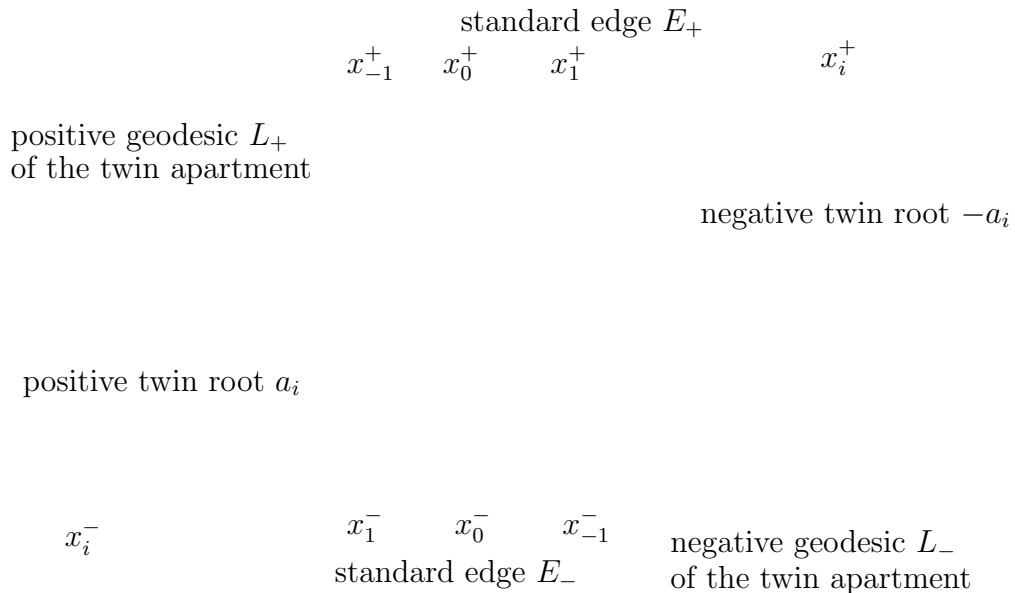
standard edge $E_+$

$x_{-1}^+$ $x_0^+$ $x_1^+$ $x_i^+$

positive geodesic $L_+$ of the twin apartment

negative twin root $-a_i$

positive twin root $a_i$

$x_i^-$ $x_1^-$ $x_0^-$ $x_{-1}^-$

standard edge $E_-$

negative geodesic $L_-$ of the twin apartment